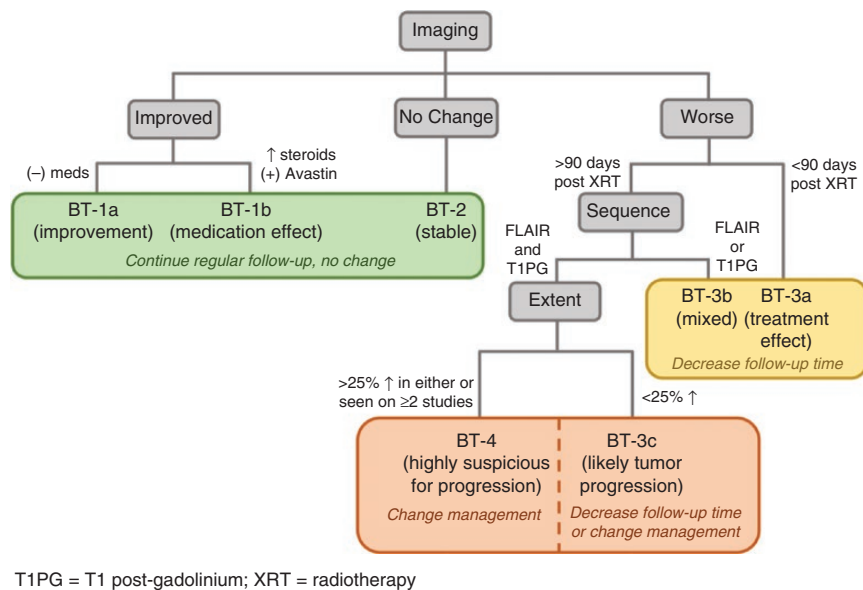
Imaging

Improved

No Change

Worse

(–) meds

↑ steroids
(+) Avastin

BT-1a
(improvement)

BT-1b
(medication effect)

BT-2
(stable)

Continue regular follow-up, no change

>90 days
post XRT

<90 days
post XRT

Sequence

FLAIR
and
T1PG

FLAIR
or
T1PG

Extent

BT-3b
(mixed)

BT-3a
(treatment effect)

Decrease follow-up time

>25% ↑ in either or
seen on ≥2 studies

<25% ↑

BT-4
(highly suspicious for progression)

Change management

BT-3c
(likely tumor progression)

Decrease follow-up time or change management

T1PG = T1 post-gadolinium; XRT = radiotherapy